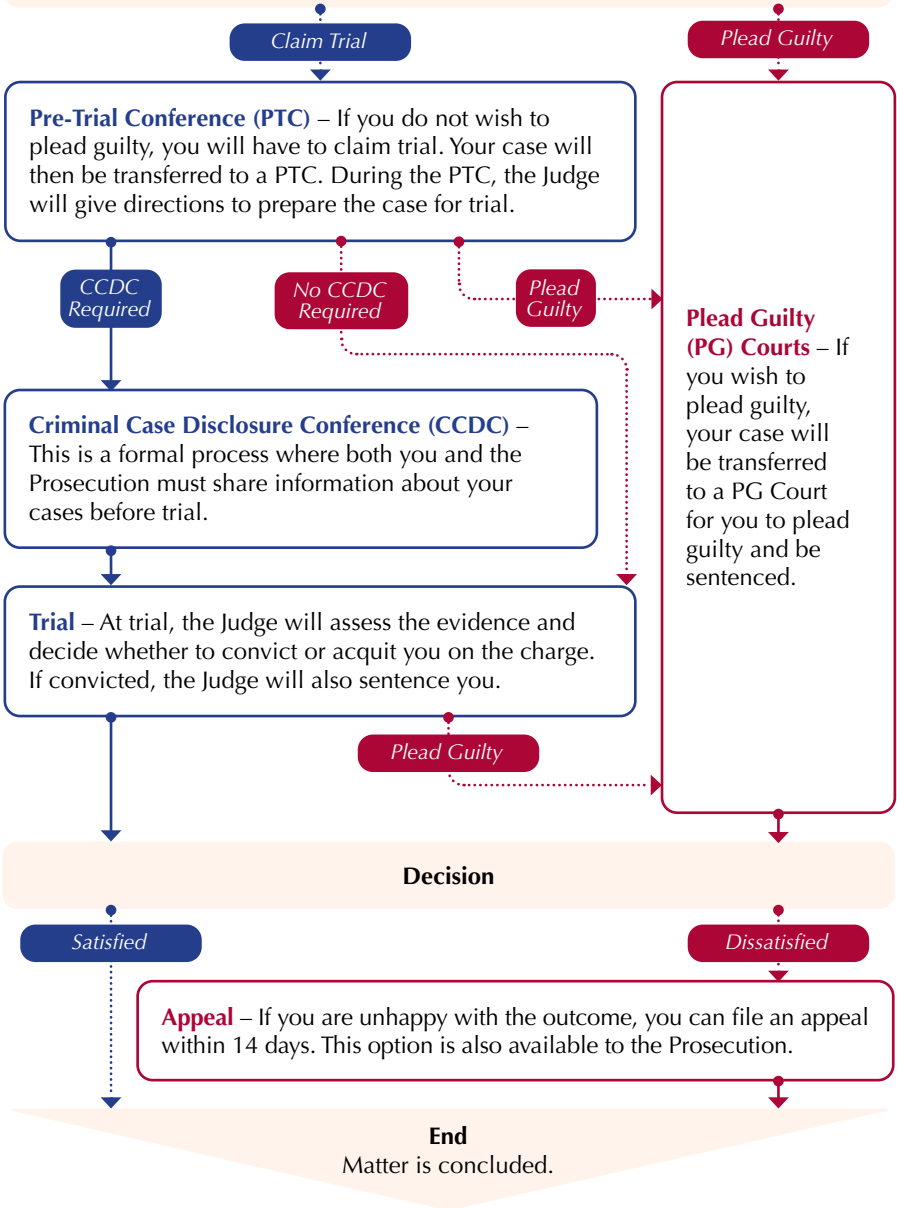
Claim Trial

Plead Guilty

Pre-Trial Conference (PTC) – If you do not wish to plead guilty, you will have to claim trial. Your case will then be transferred to a PTC. During the PTC, the Judge will give directions to prepare the case for trial.

CCDC Required

No CCDC Required

Plead Guilty

Plead Guilty (PG) Courts – If you wish to plead guilty, your case will be transferred to a PG Court for you to plead guilty and be sentenced.

Criminal Case Disclosure Conference (CCDC) – This is a formal process where both you and the Prosecution must share information about your cases before trial.

Trial – At trial, the Judge will assess the evidence and decide whether to convict or acquit you on the charge. If convicted, the Judge will also sentence you.

Plead Guilty

Decision

Satisfied

Dissatisfied

Appeal – If you are unhappy with the outcome, you can file an appeal within 14 days. This option is also available to the Prosecution.

End
Matter is concluded.